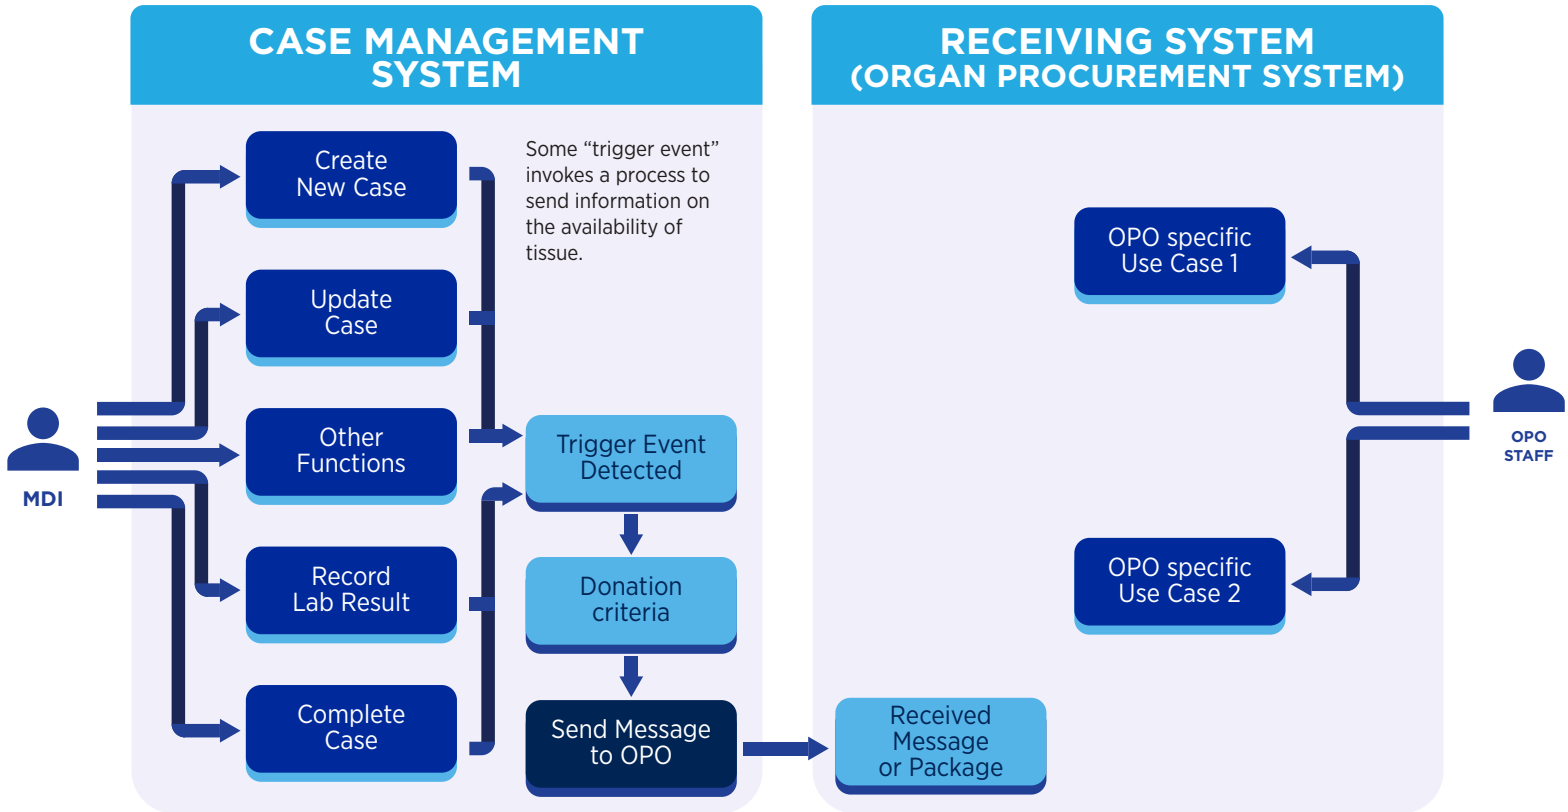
CASE MANAGEMENT SYSTEM

RECEIVING SYSTEM (ORGAN PROCUREMENT SYSTEM)

Create New Case

Some “trigger event” invokes a process to send information on the availability of tissue.

Update Case

Other Functions

Record Lab Result

Complete Case

Trigger Event Detected

Donation criteria

Send Message to OPO

MDI

Received Message or Package

OPO specific Use Case 1

OPO specific Use Case 2

OPO STAFF